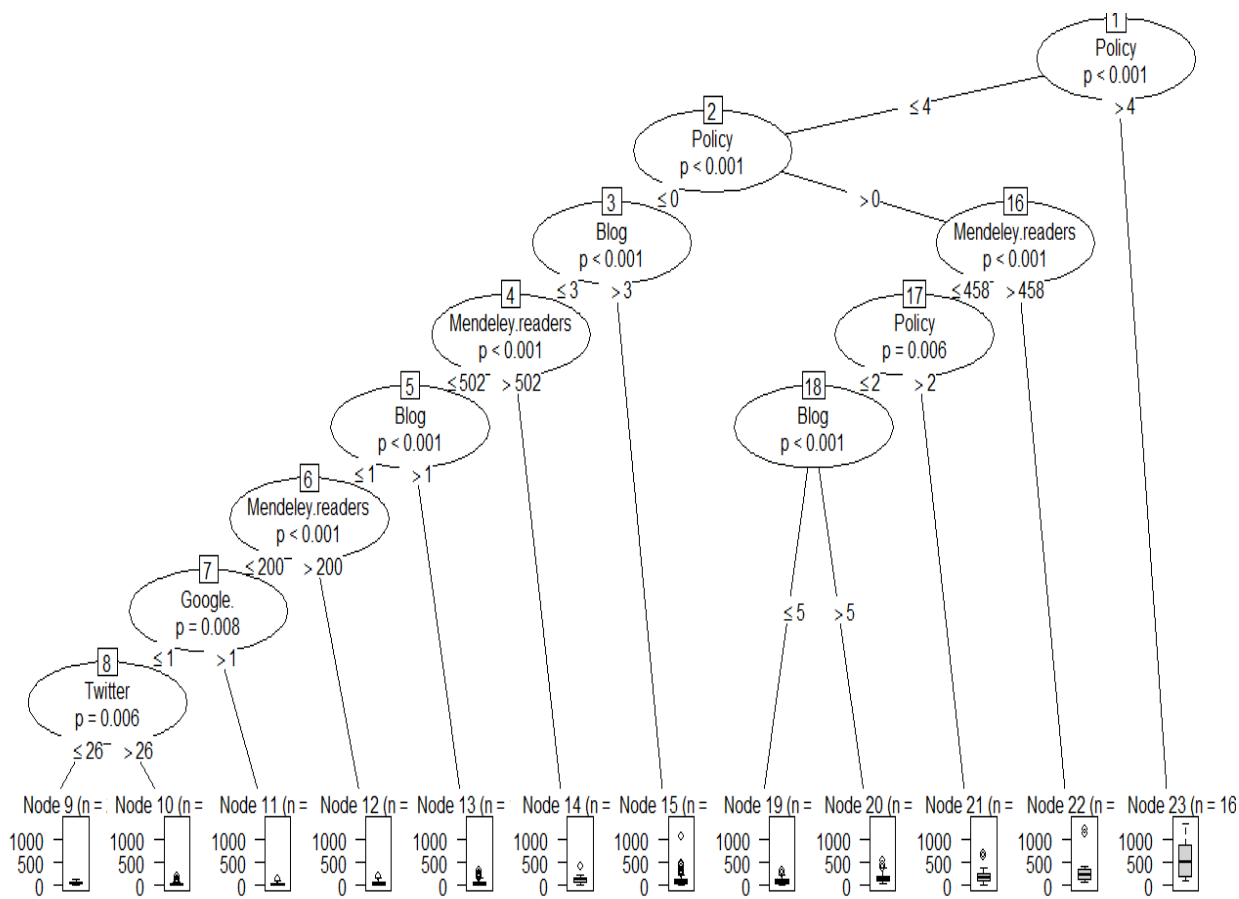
1
Policy
p < 0.001

≤ 4
> 4

2
Policy
p < 0.001

≤ 0
> 0

3
Blog
p < 0.001

≤ 3
> 3

16
Mendeley.readers
p < 0.001

≤ 458
> 458

4
Mendeley.readers
p < 0.001

≤ 502
> 502

17
Policy
p = 0.006

≤ 2
> 2

5
Blog
p < 0.001

≤ 1
> 1

18
Blog
p < 0.001

≤ 5
> 5

6
Mendeley.readers
p < 0.001

≤ 200
> 200

7
Google.
p = 0.008

≤ 1
> 1

8
Twitter
p = 0.006

≤ 26
> 26

Node 9 (n = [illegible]
1000
500
0

Node 10 (n = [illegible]
1000
500
0

Node 11 (n = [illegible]
1000
500
0

Node 12 (n = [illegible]
1000
500
0

Node 13 (n = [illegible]
1000
500
0

Node 14 (n = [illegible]
1000
500
0

Node 15 (n = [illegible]
1000
500
0

Node 19 (n = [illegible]
1000
500
0

Node 20 (n = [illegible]
1000
500
0

Node 21 (n = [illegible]
1000
500
0

Node 22 (n = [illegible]
1000
500
0

Node 23 (n = 16
1000
500
0